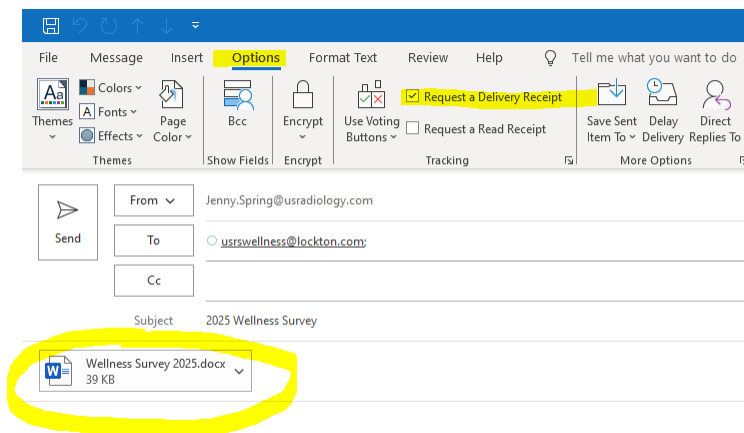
File Message Insert Options Format Text Review Help Tell me what you want to do

Themes
Colors
Fonts
Effects
Page Color
Themes

Bcc
Show Fields

Encrypt
Encrypt

Use Voting Buttons
Request a Delivery Receipt
Request a Read Receipt
Tracking

Save Sent Item To
Delay Delivery
Direct Replies To
More Options

Send

From
Jenny.Spring@usradiology.com

To
usrswellness@lockton.com;

Cc

Subject
2025 Wellness Survey

Wellness Survey 2025.docx
39 KB